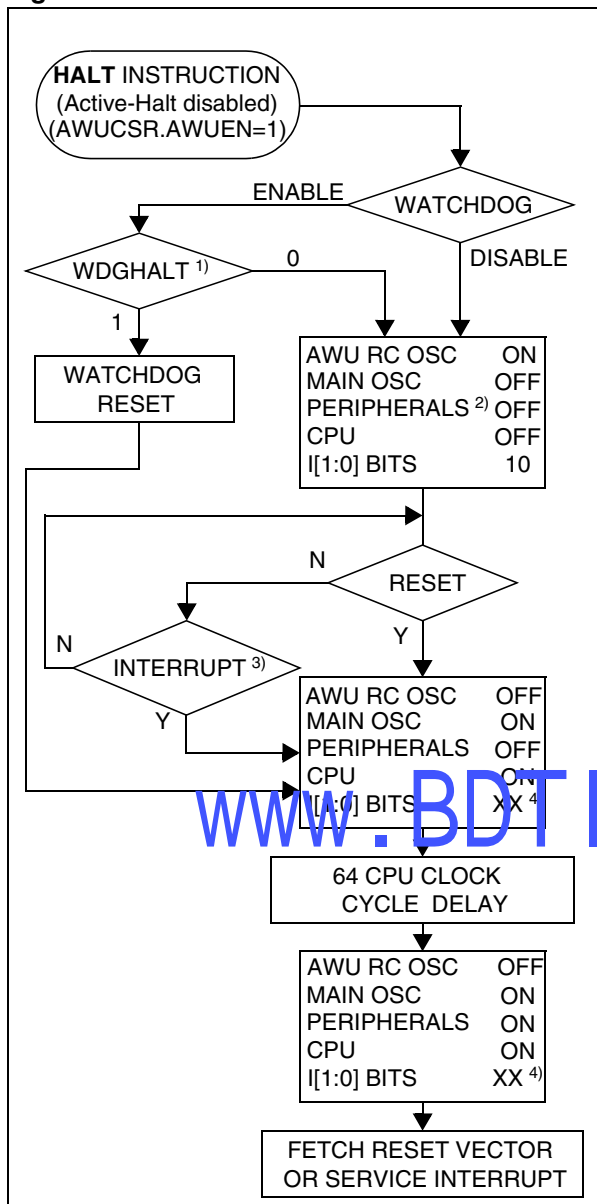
g

HALT INSTRUCTION
(Active-Halt disabled)
(AWUCSR.AWUEN=1)

ENABLE

WATCHDOG

DISABLE

WDGHALT $^{1)}$

0

1

WATCHDOG RESET

| | |
|---|---|
| AWU RC OSC | ON |
| MAIN OSC | OFF |
| PERIPHERALS $^{2)}$ | OFF |
| CPU | OFF |
| I[1:0] BITS | 10 |

N

RESET

N

INTERRUPT $^{3)}$

Y

Y

| | |
|---|---|
| AWU RC OSC | OFF |
| MAIN OSC | ON |
| PERIPHERALS | OFF |
| CPU | ON |
| I[1:0] BITS | XX $^{4)}$ |

WWW.BDTI

64 CPU CLOCK CYCLE DELAY

| | |
|---|---|
| AWU RC OSC | OFF |
| MAIN OSC | ON |
| PERIPHERALS | ON |
| CPU | ON |
| I[1:0] BITS | XX $^{4)}$ |

FETCH RESET VECTOR OR SERVICE INTERRUPT